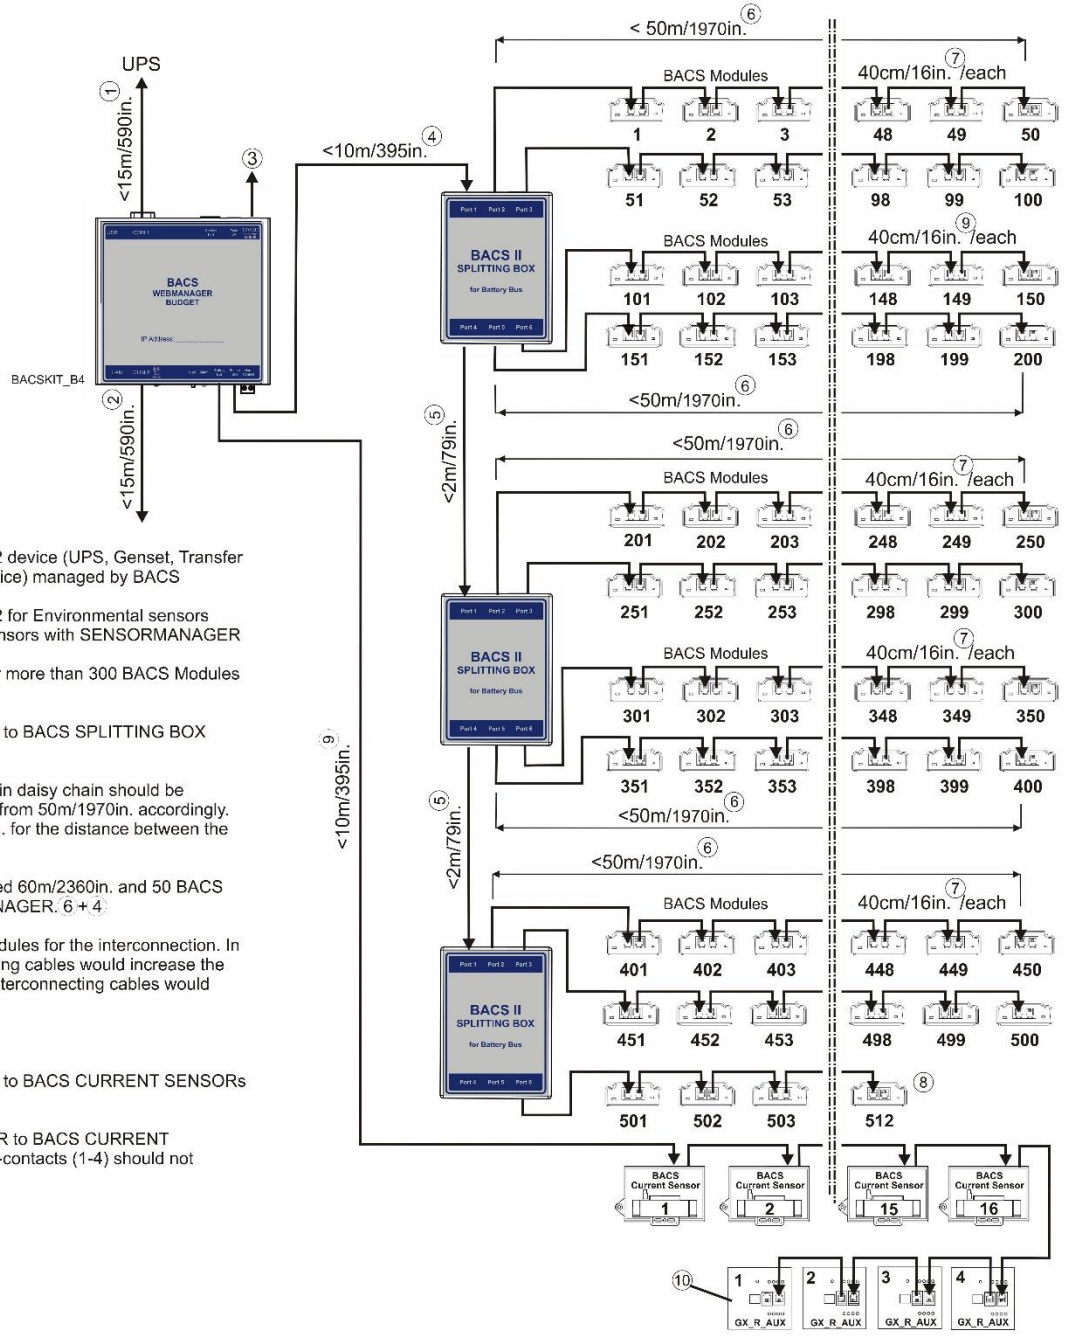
UPS
① <15m/590in.
③
② <15m/590in.
BACS WEBMANAGER BUDGET
IP Address
BACSKIT_B4
<10m/395in. ④
< 50m/1970in. ⑥
BACS Modules
40cm/16in. ⑦ /each
1 2 3 48 49 50
51 52 53 98 99 100
BACS II SPLITTING BOX for Battery Bus
Port 1 Port 2 Port 3 Port 4 Port 5 Port 6
BACS Modules
40cm/16in. ⑨ /each
101 102 103 148 149 150
151 152 153 198 199 200
<50m/1970in. ⑥
⑤ <2m/79in.
<50m/1970in. ⑥
BACS Modules
40cm/16in. ⑦ /each
201 202 203 248 249 250
251 252 253 298 299 300
BACS II SPLITTING BOX for Battery Bus
Port 1 Port 2 Port 3 Port 4 Port 5 Port 6
BACS Modules
40cm/16in. ⑦ /each
301 302 303 348 349 350
351 352 353 398 399 400
<50m/1970in. ⑥
⑤ <2m/79in.
⑨ <10m/395in.
<50m/1970in. ⑥
BACS Modules
40cm/16in. ⑦ /each
401 402 403 448 449 450
451 452 453 498 499 500
BACS II SPLITTING BOX for Battery Bus
Port 1 Port 2 Port 3 Port 4 Port 5 Port 6
501 502 503 512 ⑧
BACS Current Sensor 1
BACS Current Sensor 2
BACS Current Sensor 15
BACS Current Sensor 16
⑩
1 GX_R_AUX
2 GX_R_AUX
3 GX_R_AUX
4 GX_R_AUX

2 device (UPS, Genset, Transfer ice) managed by BACS

2 for Environmental sensors nsors with SENSORMANAGER

r more than 300 BACS Modules

to BACS SPLITTING BOX

in daisy chain should be from 50m/1970in. accordingly. . for the distance between the

ed 60m/2360in. and 50 BACS NAGER. ⑥ + ④

dules for the interconnection. In ng cables would increase the terconnecting cables would

to BACS CURRENT SENSORs

R to BACS CURRENT -contacts (1-4) should not